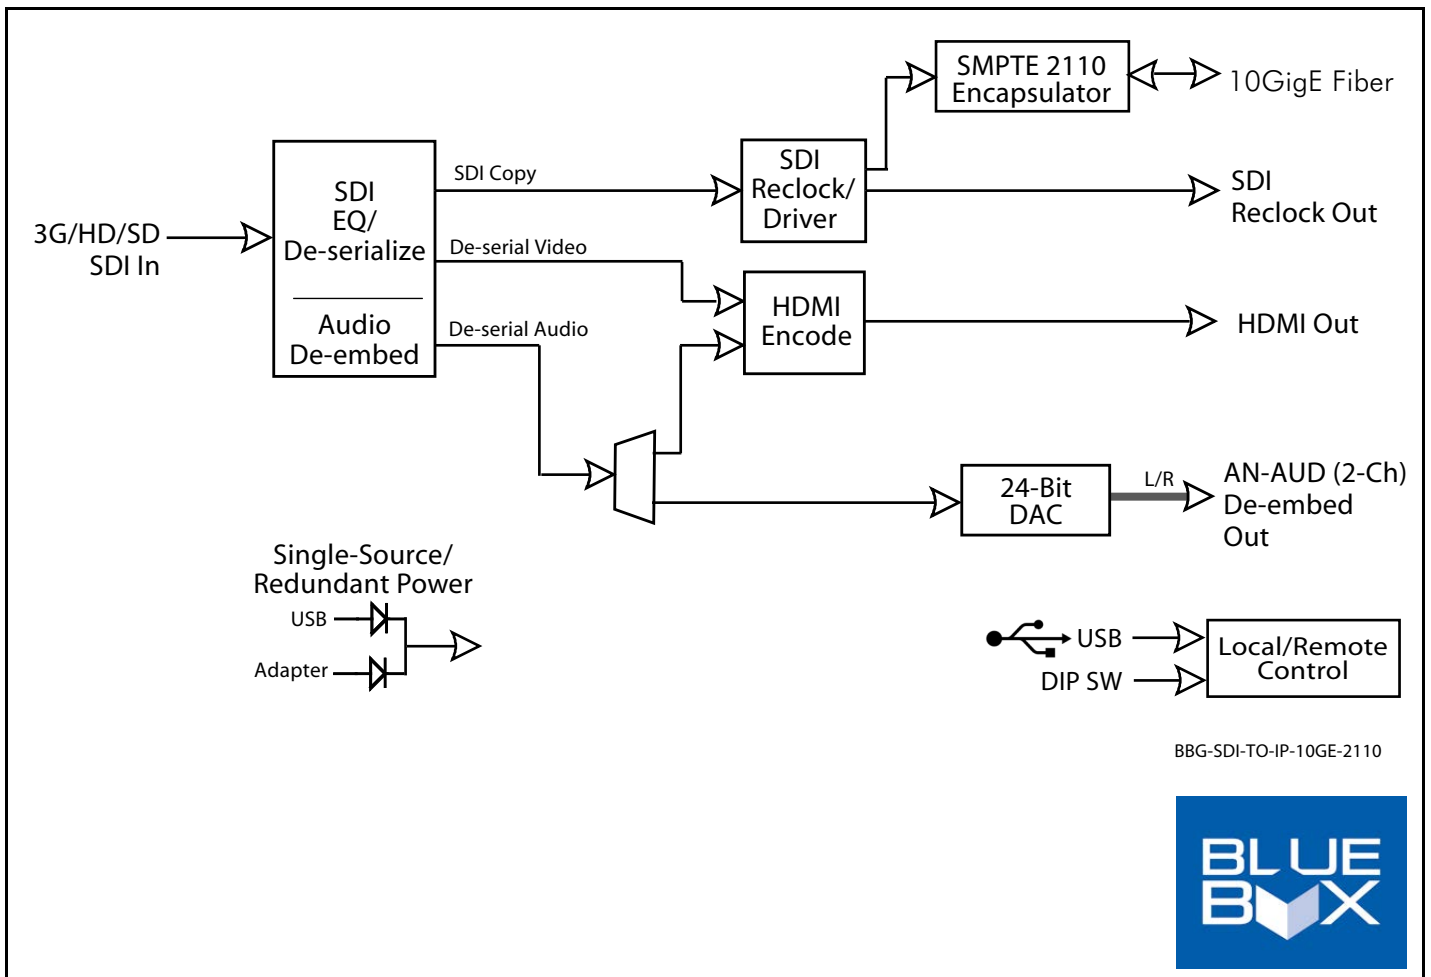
SMPTE 2110 Encapsulator

10GigE Fiber

SDI Copy

SDI Reclock/ Driver

SDI Reclock Out

3G/HD/SD SDI In

SDI EQ/ De-serialize

Audio De-embed

De-serial Video

HDMI Encode

HDMI Out

De-serial Audio

24-Bit DAC

L/R

AN-AUD (2-Ch) De-embed Out

Single-Source/ Redundant Power

USB

Adapter

USB

DIP SW

Local/Remote Control

BBG-SDI-TO-IP-10GE-2110

BLUE BOX